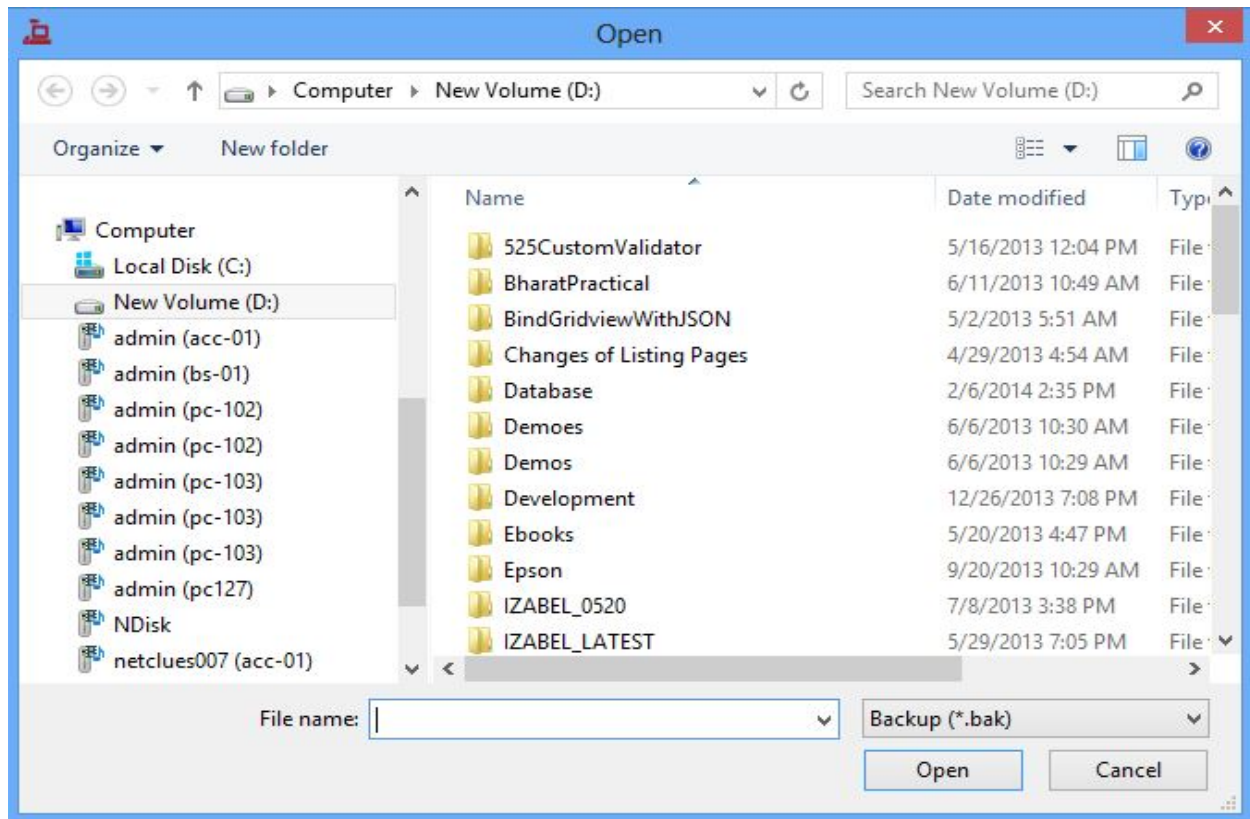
Open

Computer ▸ New Volume (D:)

Search New Volume (D:)

Organize ▾ New folder

Computer
Local Disk (C:)
New Volume (D:)
admin (acc-01)
admin (bs-01)
admin (pc-102)
admin (pc-102)
admin (pc-103)
admin (pc-103)
admin (pc-103)
admin (pc127)
NDisk
netclues007 (acc-01)

| Name | Date modified | Typ |
|---|---|---|
| 525CustomValidator | 5/16/2013 12:04 PM | File |
| BharatPractical | 6/11/2013 10:49 AM | File |
| BindGridviewWithJSON | 5/2/2013 5:51 AM | File |
| Changes of Listing Pages | 4/29/2013 4:54 AM | File |
| Database | 2/6/2014 2:35 PM | File |
| Demoes | 6/6/2013 10:30 AM | File |
| Demos | 6/6/2013 10:29 AM | File |
| Development | 12/26/2013 7:08 PM | File |
| Ebooks | 5/20/2013 4:47 PM | File |
| Epson | 9/20/2013 10:29 AM | File |
| IZABEL_0520 | 7/8/2013 3:38 PM | File |
| IZABEL_LATEST | 5/29/2013 7:05 PM | File |

File name:
Backup (*.bak)
Open
Cancel